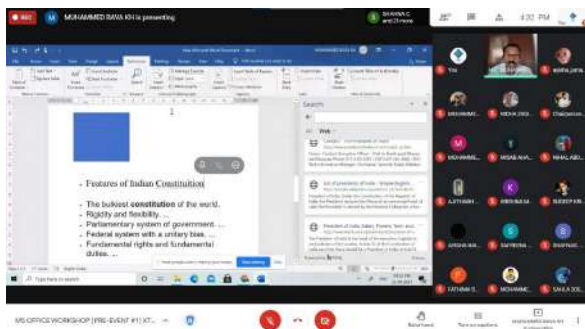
MUHAMMED BAVA KH is presenting

SHAHNA C and 21 more

4:32 PM

- Features of Indian Constitution

- The bulkiest constitution of the world.
- Rigidity and flexibility. ...
- Parliamentary system of government. ...
- Federal system with a unitary bias. ...
- Fundamental rights and fundamental duties. ...

Search

Web

MS OFFICE WORKSHOP [PRE-EVENT #1] KT...